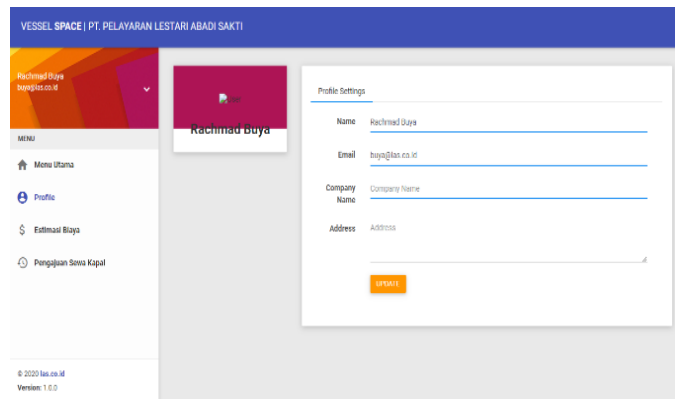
VESSEL SPACE | PT. PELAYARAN LESTARI ABADI SAKTI

Rachmad Buya
buya@las.co.id

MENU

Menu Utama

Profile

Estimasi Biaya

Pengajuan Sewa Kapal

© 2020 las.co.id
Version: 1.0.0

Rachmad Buya

Profile Settings

Name Rachmad Buya

Email buya@las.co.id

Company Name Company Name

Address Address

UPDATE